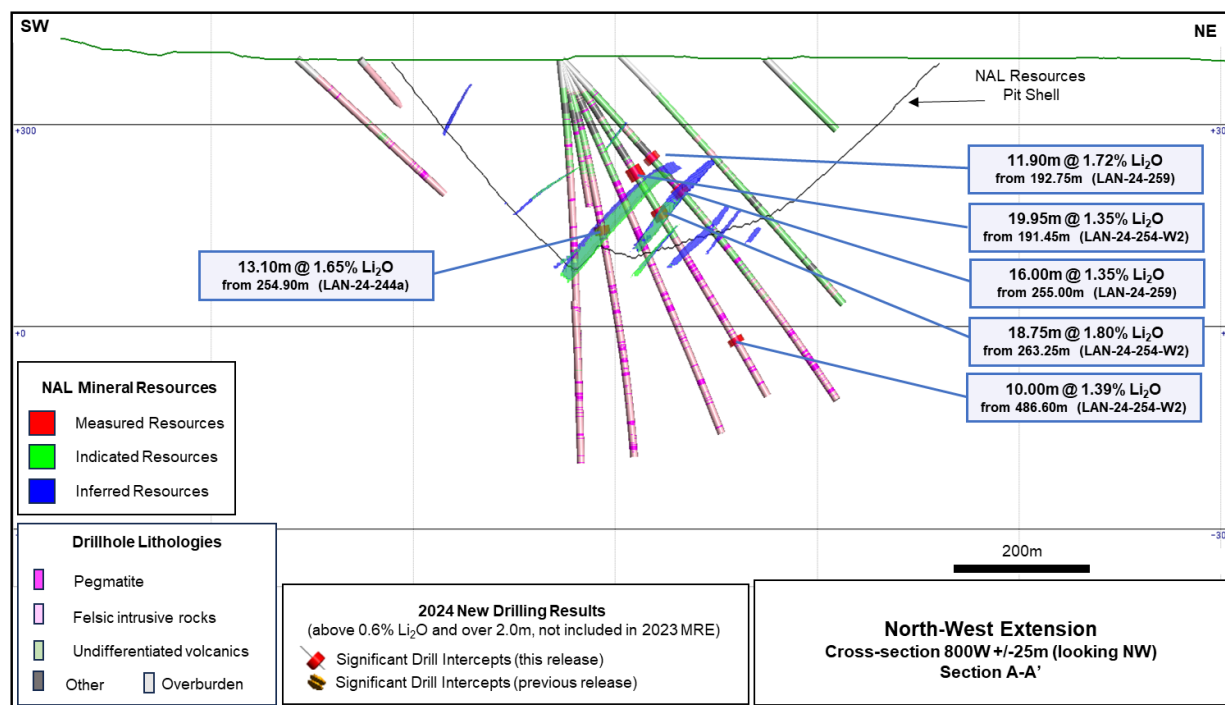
SW

NE

NAL Resources Pit Shell

+300

+300

+0

-300

11.90m @ 1.72% $Li_2O$
from 192.75m (LAN-24-259)

19.95m @ 1.35% $Li_2O$
from 191.45m (LAN-24-254-W2)

13.10m @ 1.65% $Li_2O$
from 254.90m (LAN-24-244a)

16.00m @ 1.35% $Li_2O$
from 255.00m (LAN-24-259)

18.75m @ 1.80% $Li_2O$
from 263.25m (LAN-24-254-W2)

10.00m @ 1.39% $Li_2O$
from 486.60m (LAN-24-254-W2)

NAL Mineral Resources
Measured Resources
Indicated Resources
Inferred Resources

Drillhole Lithologies
Pegmatite
Felsic intrusive rocks
Undifferentiated volcanics
Other
Overburden

200m

2024 New Drilling Results
(above 0.6% $Li_2O$ and over 2.0m, not included in 2023 MRE)
Significant Drill Intercepts (this release)
Significant Drill Intercepts (previous release)

North-West Extension
Cross-section 800W +/-25m (looking NW)
Section A-A'